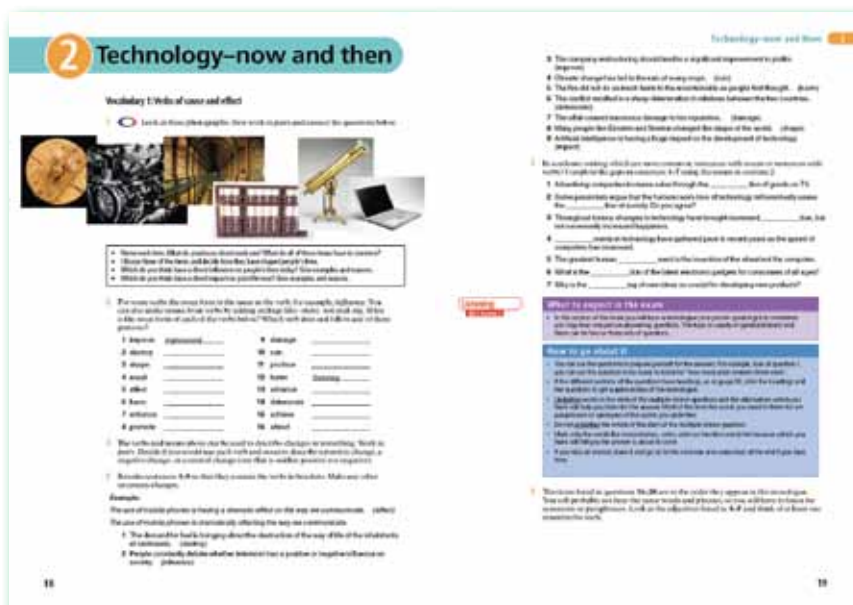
2 Technology–now and then

Vocabulary 1: Verbs of cause and effect

1 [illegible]

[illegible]

2 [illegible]

1 improve improvement
2 destroy
3 shape
4 result
5 affect
6 harm
7 enhance
8 promote
9 damage
10 use
11 produce
12 harm
13 advance
14 deteriorate
15 achieve
16 alter

3 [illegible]

4 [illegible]

Example:
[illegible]

1 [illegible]
2 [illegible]

18

Technology–now and then 2

8 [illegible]
9 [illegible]
10 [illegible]
11 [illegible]
12 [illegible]
13 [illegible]
14 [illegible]

5 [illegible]

1 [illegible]
2 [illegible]
3 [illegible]
4 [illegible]
5 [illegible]
6 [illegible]
7 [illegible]

Listening
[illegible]

What to expect in the exam
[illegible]

How to go about it
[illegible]

1 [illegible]

19